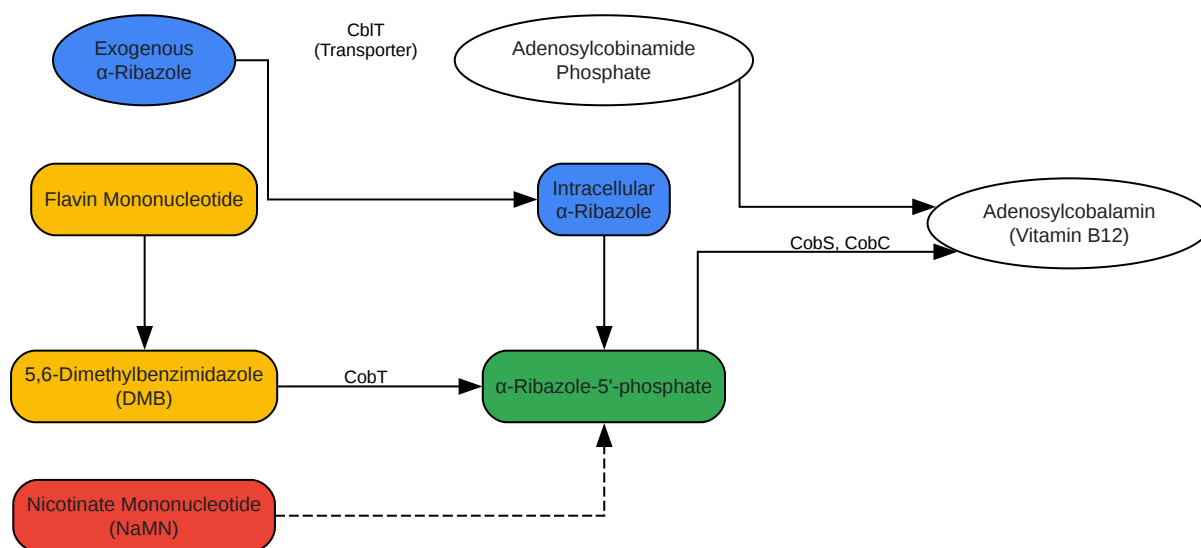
Exogenous
α-Ribazole

CblT
(Transporter)

Adenosylcobinamide
Phosphate

Flavin Mononucleotide

Intracellular
α-Ribazole

Adenosylcobalamin
(Vitamin B12)

CobS, CobC

5,6-Dimethylbenzimidazole
(DMB)

CobT

α-Ribazole-5'-phosphate

Nicotinate Mononucleotide
(NaMN)